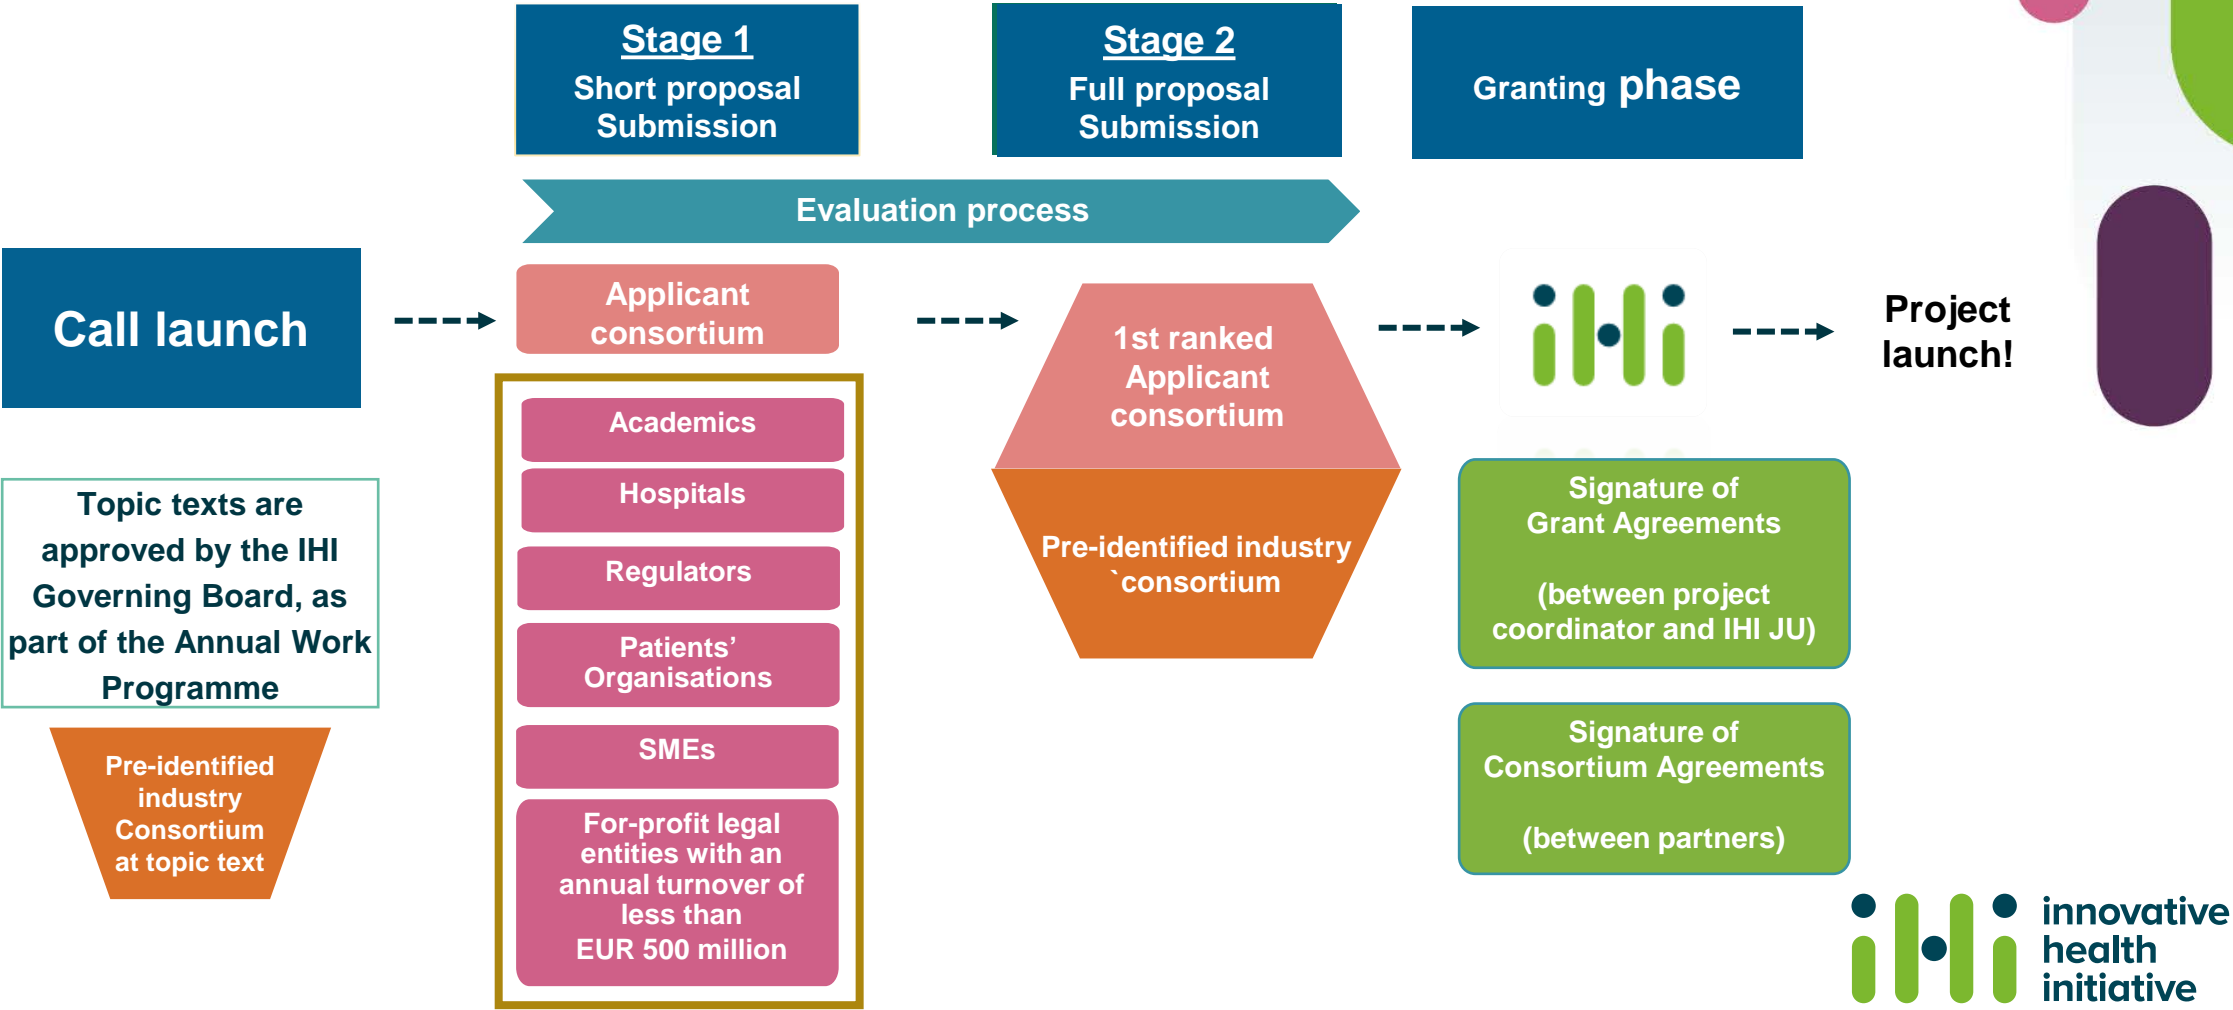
Stage 1
Short proposal Submission

Stage 2
Full proposal Submission

Granting phase

Evaluation process

Call launch

Applicant consortium

Academics

Hospitals

Regulators

Patients' Organisations

SMEs

For-profit legal entities with an annual turnover of less than EUR 500 million

1st ranked Applicant consortium

Pre-identified industry `consortium

Project launch!

Signature of Grant Agreements

(between project coordinator and IHI JU)

Signature of Consortium Agreements

(between partners)

Topic texts are approved by the IHI Governing Board, as part of the Annual Work Programme

Pre-identified industry Consortium at topic text

innovative health initiative